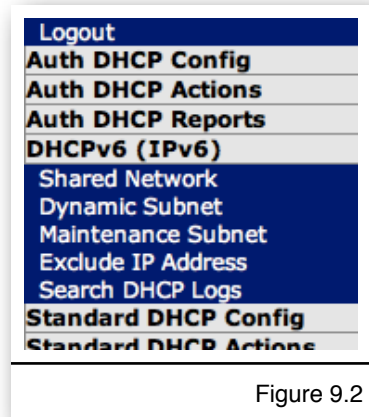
Logout
Auth DHCP Config
Auth DHCP Actions
Auth DHCP Reports
DHCPv6 (IPv6)
Shared Network
Dynamic Subnet
Maintenance Subnet
Exclude IP Address
Search DHCP Logs
Standard DHCP Config
Standard DHCP Actions

Figure 9.2